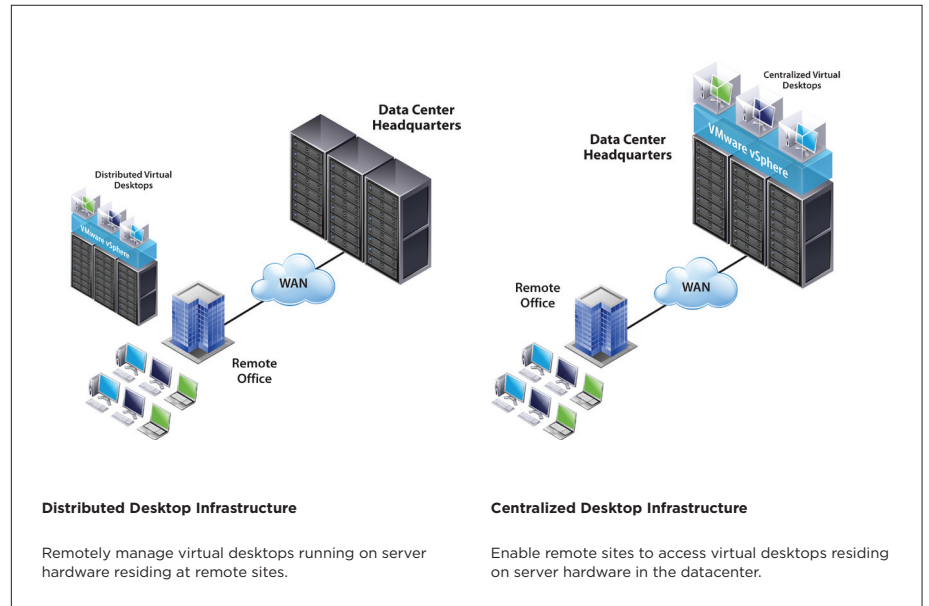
Distributed Virtual Desktops

VMware vSphere

Data Center Headquarters

WAN

Remote Office

Centralized Virtual Desktops

VMware vSphere

Data Center Headquarters

Remote Office

WAN

Distributed Desktop Infrastructure

Remotely manage virtual desktops running on server hardware residing at remote sites.

Centralized Desktop Infrastructure

Enable remote sites to access virtual desktops residing on server hardware in the datacenter.